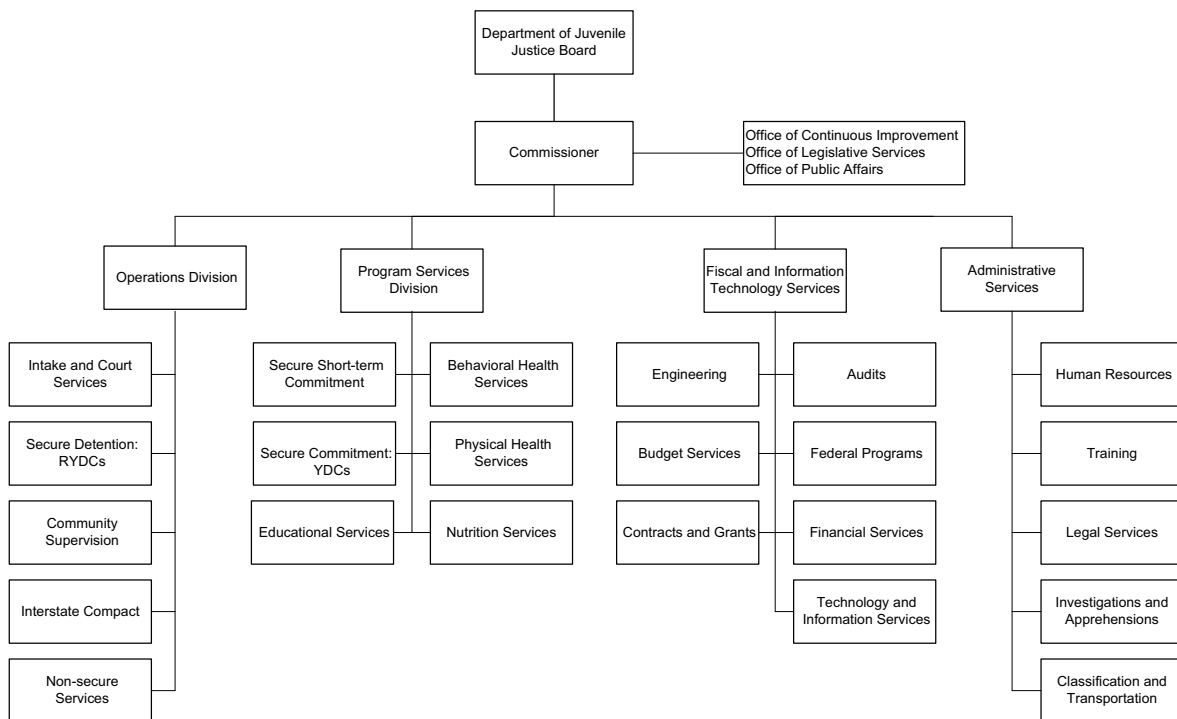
Department of Juvenile Justice Board

Commissioner

Office of Continuous Improvement
Office of Legislative Services
Office of Public Affairs

Operations Division

Intake and Court Services

Secure Detention: RYDCs

Community Supervision

Interstate Compact

Non-secure Services

Program Services Division

Secure Short-term Commitment

Secure Commitment: YDCs

Educational Services

Behavioral Health Services

Physical Health Services

Nutrition Services

Fiscal and Information Technology Services

Engineering

Budget Services

Contracts and Grants

Audits

Federal Programs

Financial Services

Technology and Information Services

Administrative Services

Human Resources

Training

Legal Services

Investigations and Apprehensions

Classification and Transportation